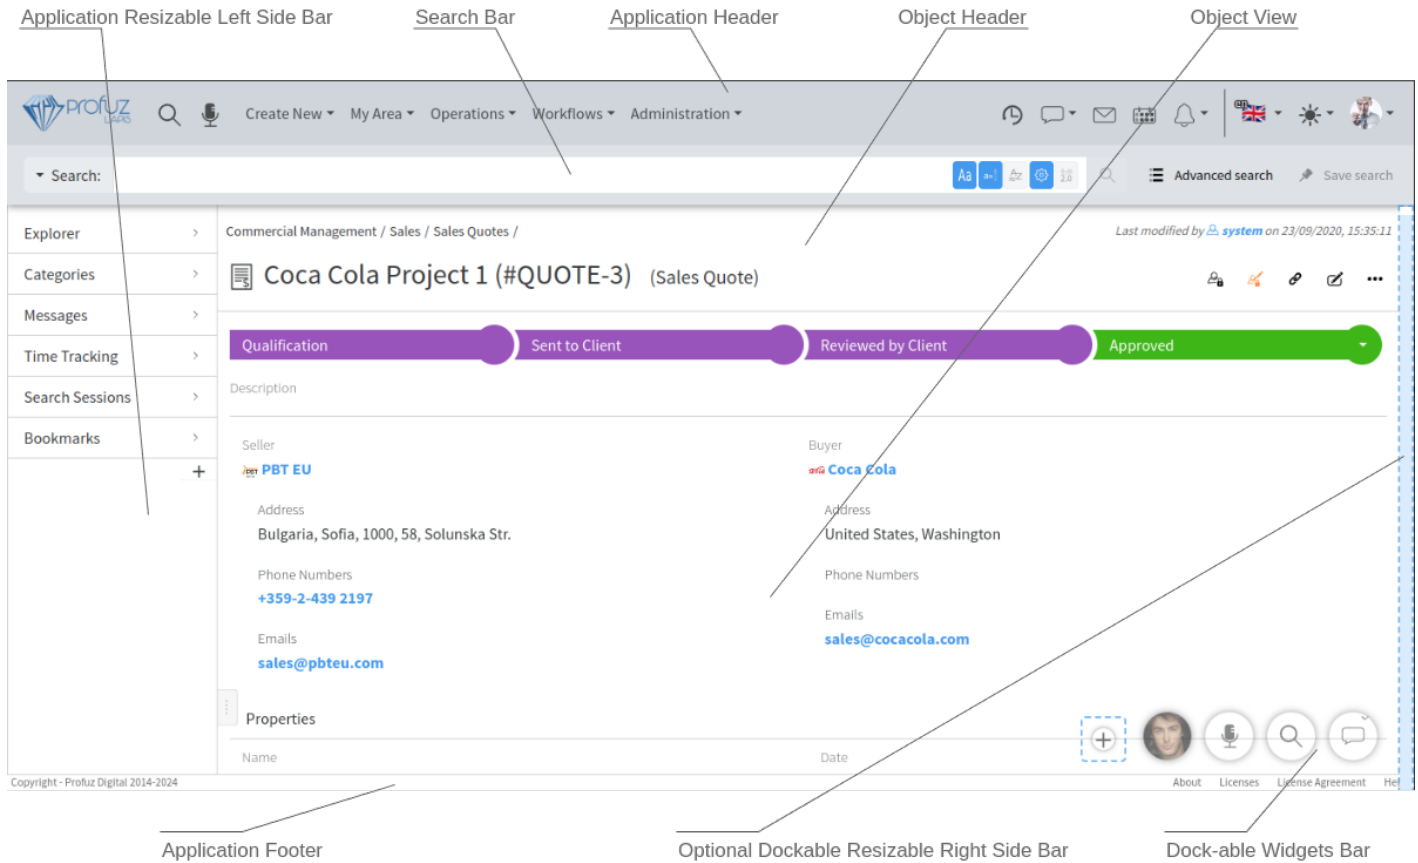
Application Resizable Left Side Bar

Search Bar

Application Header

Object Header

Object View

Profuz LABS

Create New ▾ My Area ▾ Operations ▾ Workflows ▾ Administration ▾

▾ Search:

Aa

Advanced search

Save search

Explorer

Categories

Messages

Time Tracking

Search Sessions

Bookmarks

+

Commercial Management / Sales / Sales Quotes /

Last modified by system on 23/09/2020, 15:35:11

Coca Cola Project 1 (#QUOTE-3) (Sales Quote)

Qualification

Sent to Client

Reviewed by Client

Approved

Description

Seller

PBT EU

Address

Bulgaria, Sofia, 1000, 58, Solunska Str.

Phone Numbers

+359-2-439 2197

Emails

sales@pbteu.com

Buyer

Coca Cola

Address

United States, Washington

Phone Numbers

Emails

sales@cocacola.com

Properties

Name

Date

Copyright - Profuz Digital 2014-2024

About Licenses License Agreement He

Application Footer

Optional Dockable Resizable Right Side Bar

Dock-able Widgets Bar